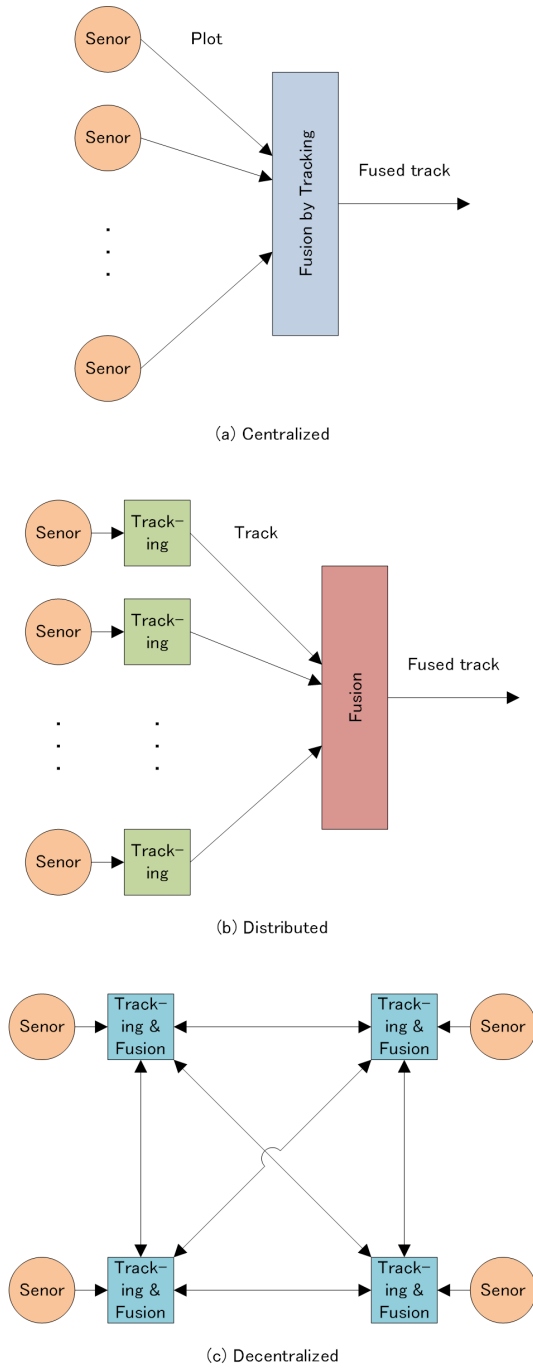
Senor

Plot

Senor

Fusion by Tracking

Fused track

Senor

(a) Centralized

Senor

Tracking

Track

Senor

Tracking

Fusion

Fused track

Senor

Tracking

(b) Distributed

Senor

Tracking & Fusion

Tracking & Fusion

Senor

Senor

Tracking & Fusion

Tracking & Fusion

Senor

(c) Decentralized